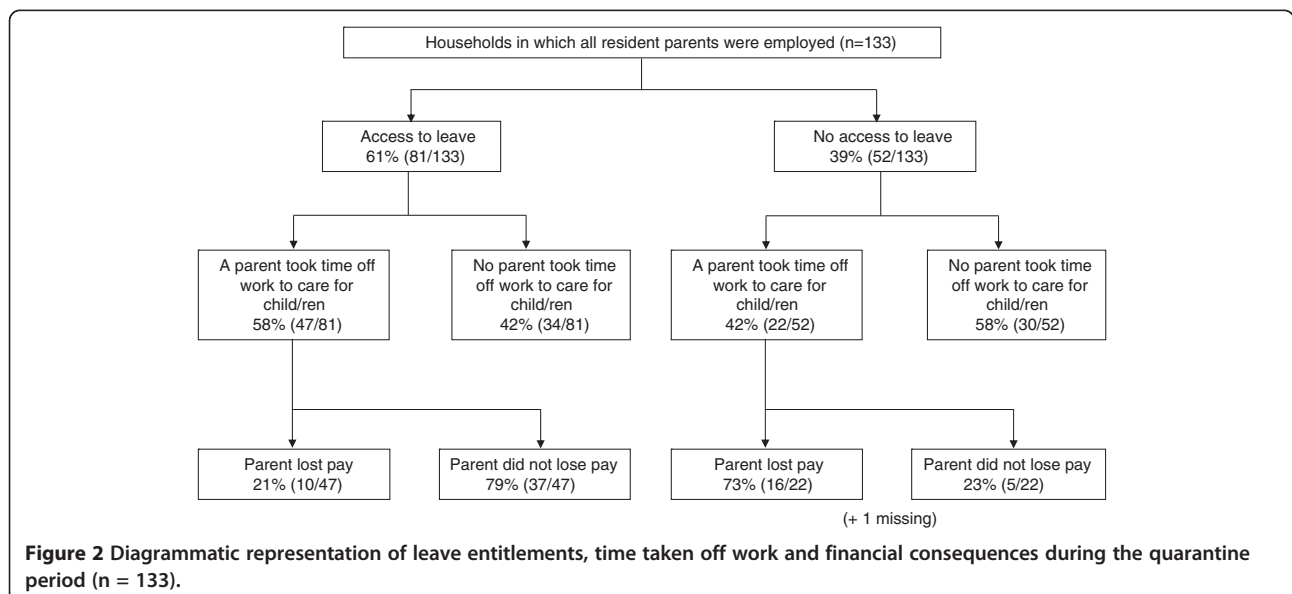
Households in which all resident parents were employed (n=133)

Access to leave
61% (81/133)

No access to leave
39% (52/133)

A parent took time off work to care for child/ren
58% (47/81)

No parent took time off work to care for child/ren
42% (34/81)

A parent took time off work to care for child/ren
42% (22/52)

No parent took time off work to care for child/ren
58% (30/52)

Parent lost pay
21% (10/47)

Parent did not lose pay
79% (37/47)

Parent lost pay
73% (16/22)

Parent did not lose pay
23% (5/22)

(+ 1 missing)

**Figure 2** Diagrammatic representation of leave entitlements, time taken off work and financial consequences during the quarantine period (n = 133).